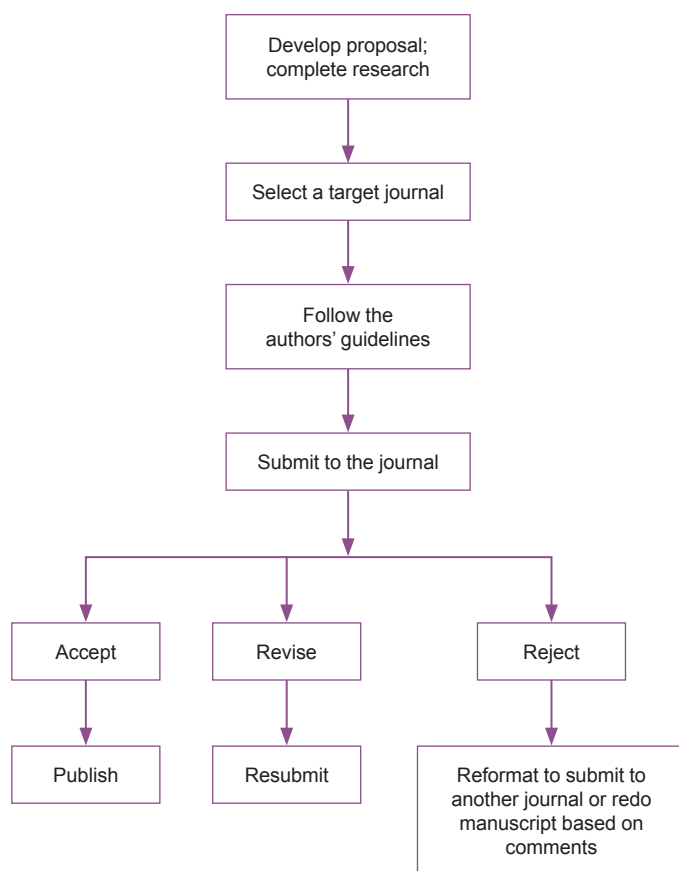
Develop proposal; complete research

Select a target journal

Follow the authors' guidelines

Submit to the journal

Accept

Revise

Reject

Publish

Resubmit

Reformat to submit to another journal or redo manuscript based on comments